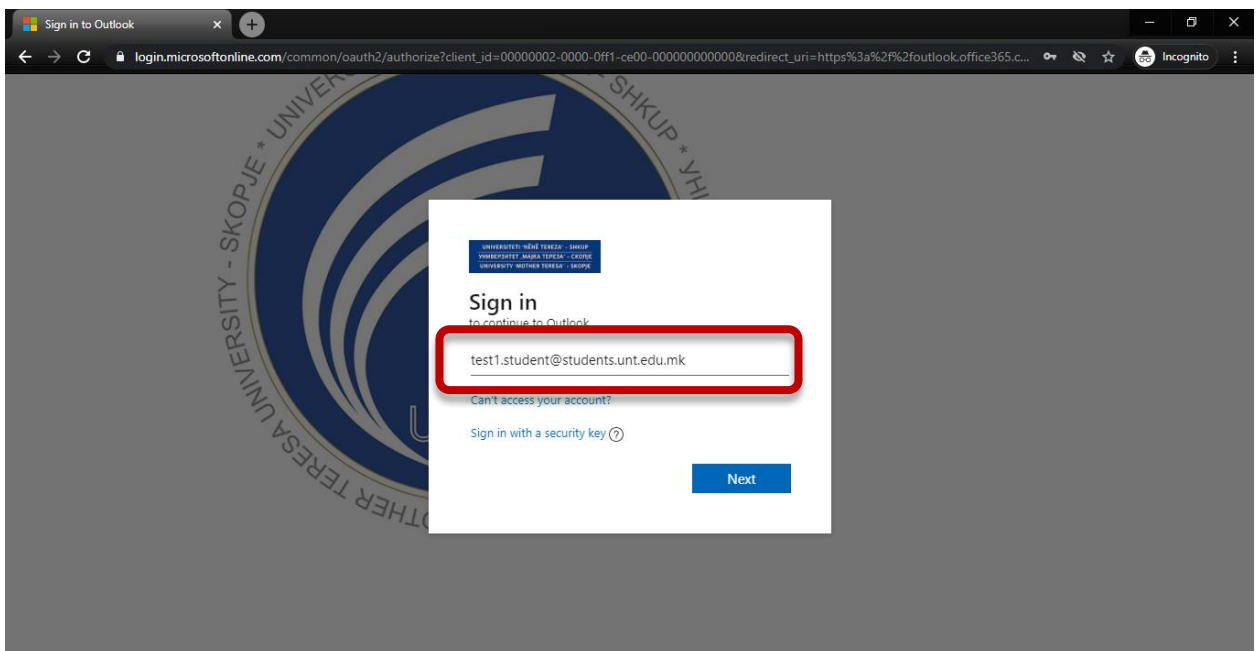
Sign in to Outlook

login.microsoftonline.com/common/oauth2/authorize?client_id=00000002-0000-0ff1-ce00-000000000000&redirect_uri=https%3a%2f%2foutlook.office365.c...

Incognito

UNIVERSITY - SKOPJE * UNIVER

SHKUP * УНИ

OTHER TERESA UNIVERSITY

UNIVERSITETI "NËNË TEREZA" - SHKUP
УНИВЕРЗИТЕТ „МАЈКА ТЕРЕЗА" - СКОПЈЕ
UNIVERSITY "MOTHER TERESA" - SKOPJE

Sign in
to continue to Outlook

test1.student@students.unt.edu.mk

Can't access your account?

Sign in with a security key ?

Next